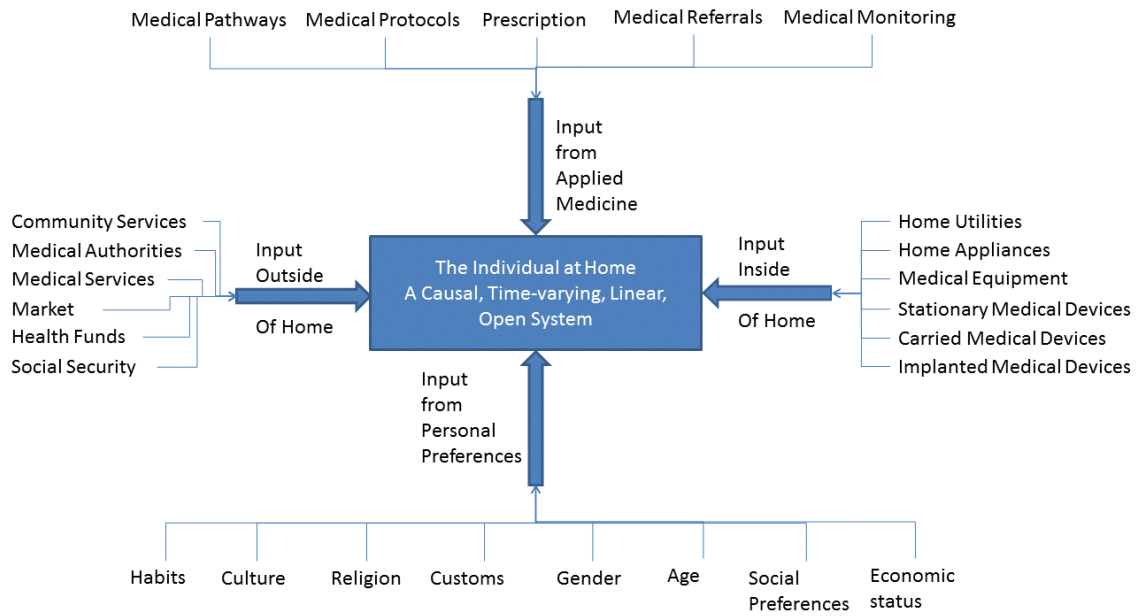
Medical Pathways Medical Protocols Prescription Medical Referrals Medical Monitoring

Input from Applied Medicine

Community Services
Medical Authorities
Medical Services
Market
Health Funds
Social Security

Input Outside Of Home

The Individual at Home
A Causal, Time-varying, Linear, Open System

Input Inside Of Home

Home Utilities
Home Appliances
Medical Equipment
Stationary Medical Devices
Carried Medical Devices
Implanted Medical Devices

Input from Personal Preferences

Habits Culture Religion Customs Gender Age Social Preferences Economic status